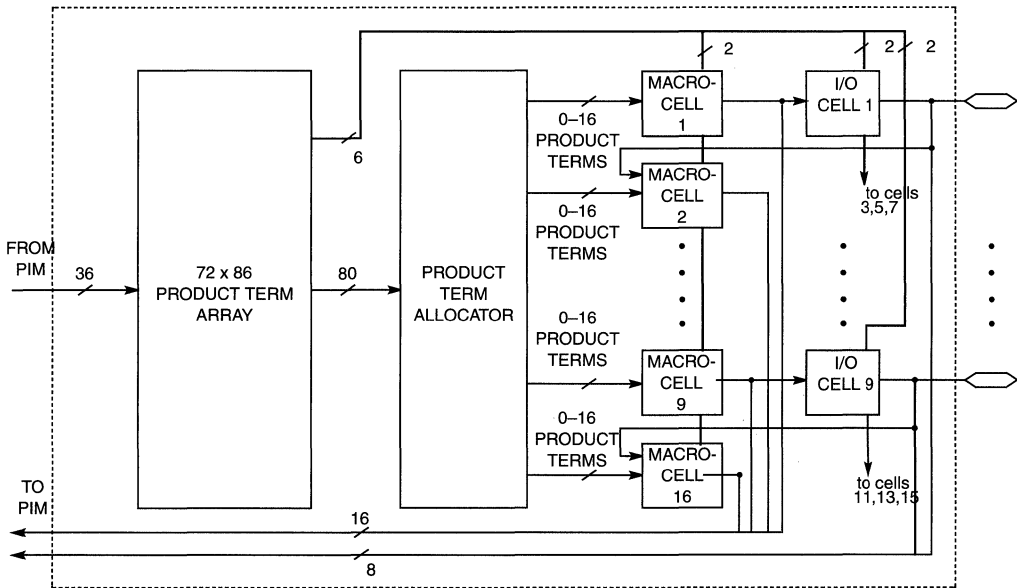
2
2
2
MACRO-CELL 1
I/O CELL 1
6
0–16 PRODUCT TERMS
MACRO-CELL 2
to cells 3,5,7
0–16 PRODUCT TERMS
FROM PIM
36
72 x 86 PRODUCT TERM ARRAY
80
PRODUCT TERM ALLOCATOR
0–16 PRODUCT TERMS
MACRO-CELL 9
I/O CELL 9
0–16 PRODUCT TERMS
MACRO-CELL 16
TO PIM
to cells 11,13,15
16
8